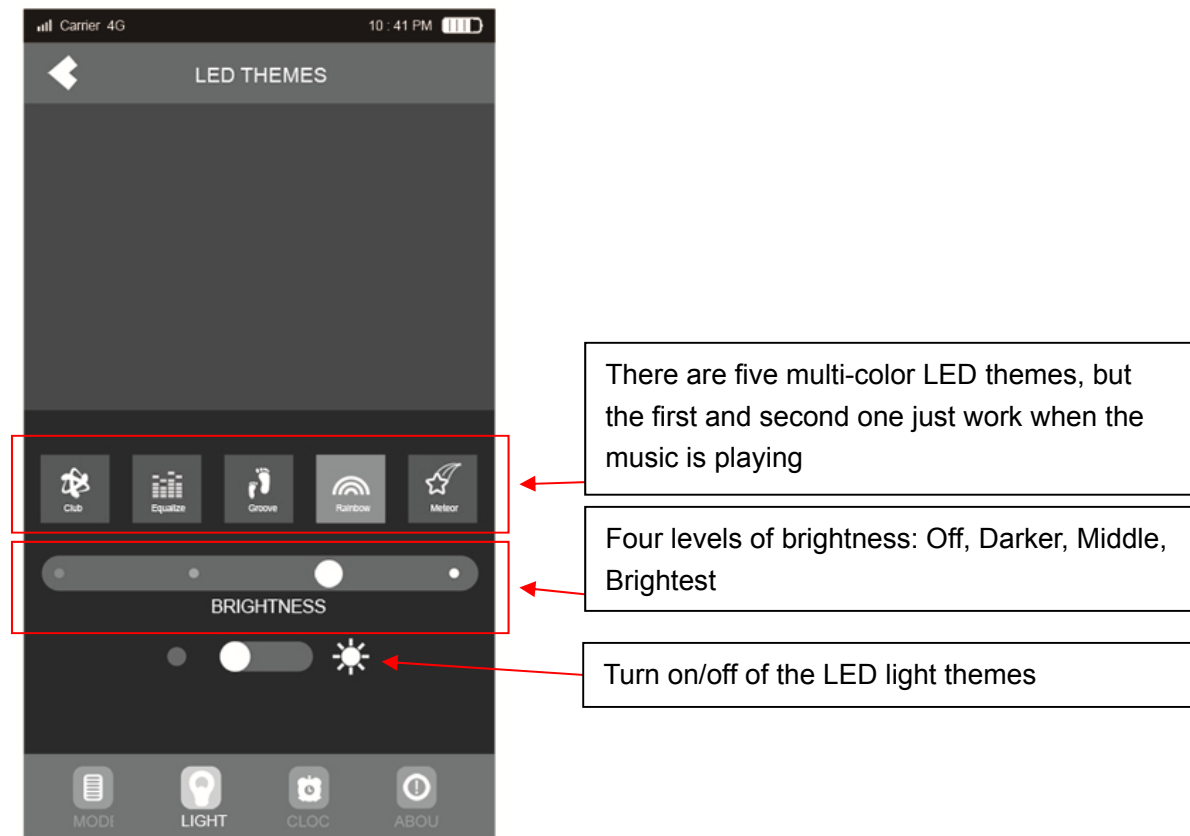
Carrier 4G
10 : 41 PM

LED THEMES

Club
Equalize
Groove
Rainbow
Meteor

BRIGHTNESS

MODI
LIGHT
CLOC
ABOU

There are five multi-color LED themes, but the first and second one just work when the music is playing

Four levels of brightness: Off, Darker, Middle, Brightest

Turn on/off of the LED light themes